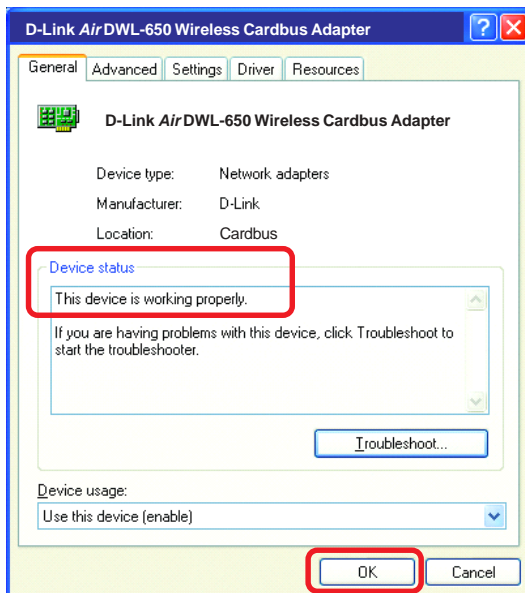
D-Link *Air* DWL-650 Wireless Cardbus Adapter

General | Advanced | Settings | Driver | Resources

D-Link *Air* DWL-650 Wireless Cardbus Adapter

Device type: Network adapters

Manufacturer: D-Link

Location: Cardbus

Device status

This device is working properly.

If you are having problems with this device, click Troubleshoot to start the troubleshooter.

Troubleshoot...

Device usage:

Use this device (enable)

OK

Cancel